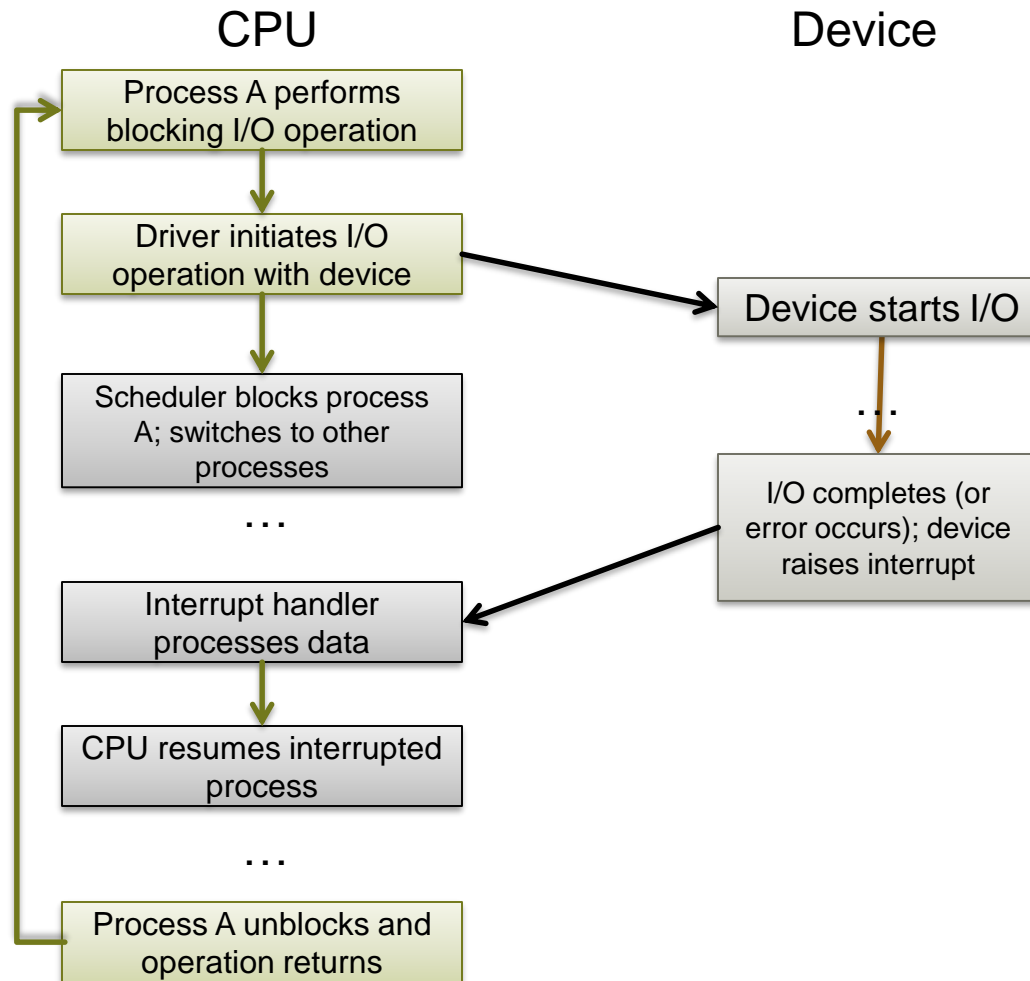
CPU

Device

Process A performs blocking I/O operation

Driver initiates I/O operation with device

Device starts I/O

…

Scheduler blocks process A; switches to other processes

…

I/O completes (or error occurs); device raises interrupt

Interrupt handler processes data

CPU resumes interrupted process

…

Process A unblocks and operation returns